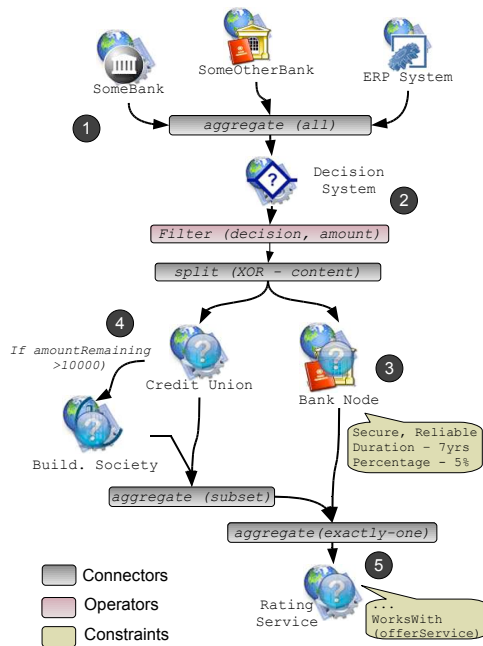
SomeOtherBank

SomeBank

ERP System

1

aggregate (all)

Decision System

2

Filter (decision, amount)

split (XOR - content)

4

If amountRemaining >10000)

Credit Union

Bank Node

3

Build. Society

Secure, Reliable
Duration - 7yrs
Percentage - 5%

aggregate (subset)

aggregate(exactly-one)

5

Connectors

Operators

Constraints

Rating Service

...
WorksWith (offerService)